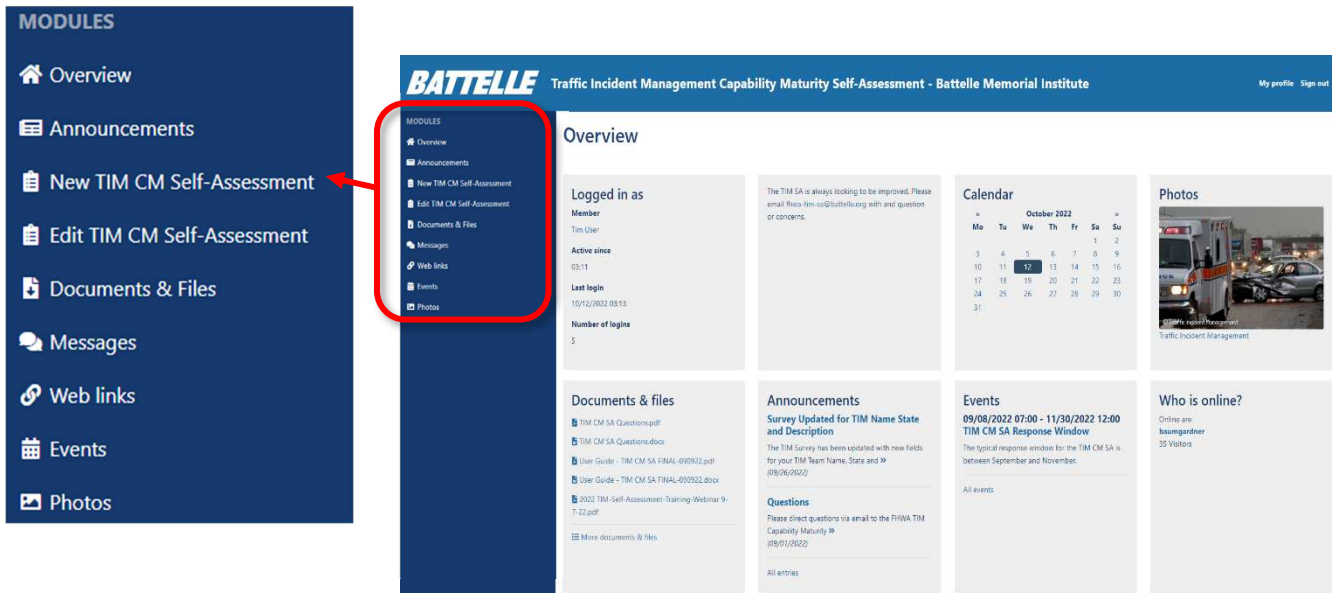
MODULES

Overview

Announcements

New TIM CM Self-Assessment

Edit TIM CM Self-Assessment

Documents & Files

Messages

Web links

Events

Photos

BATTELLE Traffic Incident Management Capability Maturity Self-Assessment - Battelle Memorial Institute

My profile Sign out

MODULES

Overview

Announcements

New TIM CM Self-Assessment

Edit TIM CM Self-Assessment

Documents & Files

Messages

Web links

Events

Photos

Overview

Logged in as

Member

Tim User

Active since

03:11

Last login

10/12/2022 03:13

Number of logins

5

The TIM SA is always looking to be improved. Please email fhwa-tim-sa@battelle.org with and question or concerns.

Calendar

« October 2022 »

| Mo | Tu | We | Th | Fr | Sa | Su |
|---|---|---|---|---|---|---|
| | | | | | 1 | 2 |
| 3 | 4 | 5 | 6 | 7 | 8 | 9 |
| 10 | 11 | 12 | 13 | 14 | 15 | 16 |
| 17 | 18 | 19 | 20 | 21 | 22 | 23 |
| 24 | 25 | 26 | 27 | 28 | 29 | 30 |
| 31 | | | | | | |

Photos

© Traffic Incident Management

Traffic Incident Management

Documents & files

TIM CM SA Questions.pdf

TIM CM SA Questions.docx

User Guide - TIM CM SA FINAL-090922.pdf

User Guide - TIM CM SA FINAL-090922.docx

2022 TIM-Self-Assessment-Training-Webinar 9-7-22.pdf

More documents & files

Announcements

Survey Updated for TIM Name State and Description

The TIM Survey has been updated with new fields for your TIM Team Name, State and »

(09/26/2022)

Questions

Please direct questions via email to the FHWA TIM Capability Maturity »

(09/01/2022)

All entries

Events

09/08/2022 07:00 - 11/30/2022 12:00

TIM CM SA Response Window

The typical response window for the TIM CM SA is between September and November.

All events

Who is online?

Online are:

baumgardner

35 Visitors